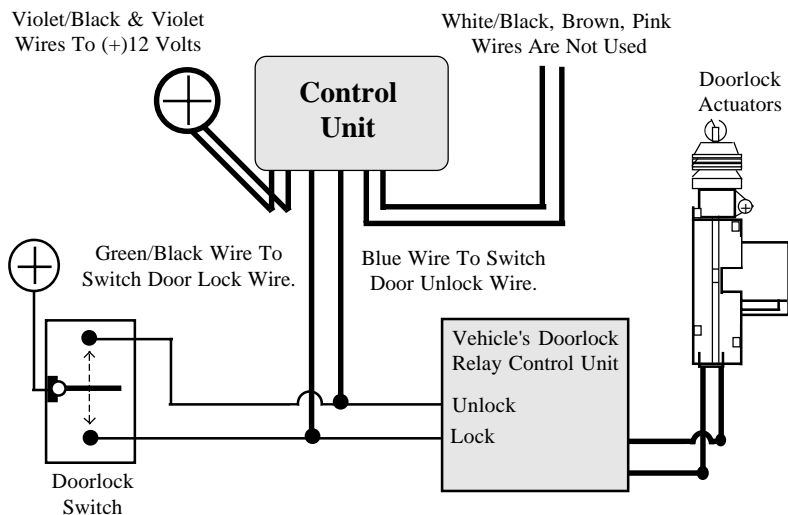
Violet/Black & Violet Wires To (+)12 Volts

White/Black, Brown, Pink Wires Are Not Used

Control Unit

Doorlock Actuators

Green/Black Wire To Switch Door Lock Wire.

Blue Wire To Switch Door Unlock Wire.

Vehicle's Doorlock Relay Control Unit

Unlock

Lock

Doorlock Switch